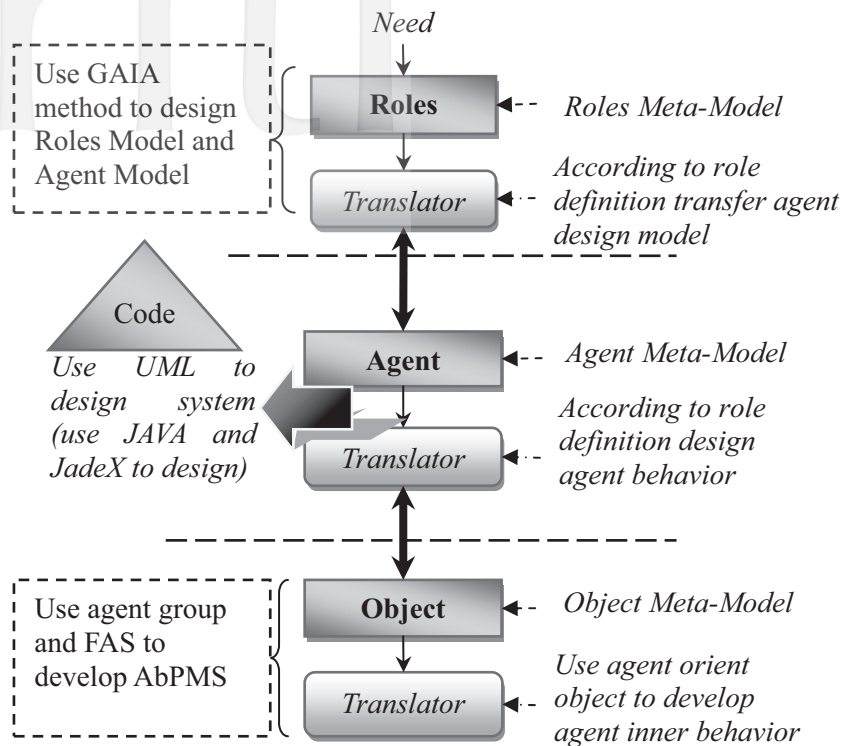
Need

Use GAIA method to design Roles Model and Agent Model

Roles

Roles Meta-Model

Translator

According to role definition transfer agent design model

Code

Use UML to design system (use JAVA and JadeX to design)

Agent

Agent Meta-Model

Translator

According to role definition design agent behavior

Use agent group and FAS to develop AbPMS

Object

Object Meta-Model

Translator

Use agent orient object to develop agent inner behavior